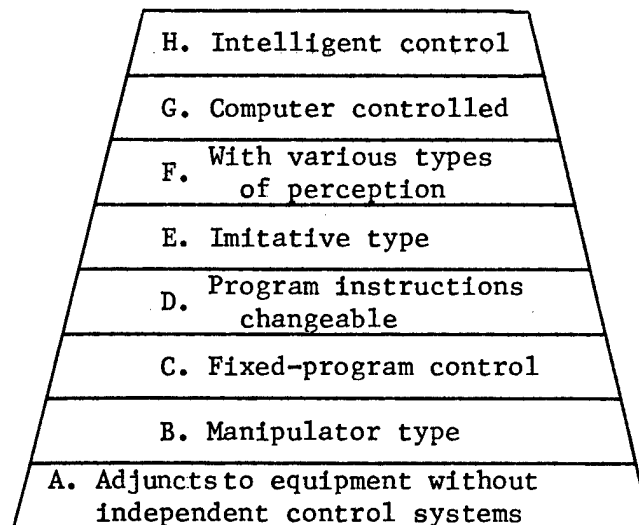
H. Intelligent control

G. Computer controlled

F. With various types of perception

E. Imitative type

D. Program instructions changeable

C. Fixed-program control

B. Manipulator type

A. Adjunctsto equipment without independent control systems